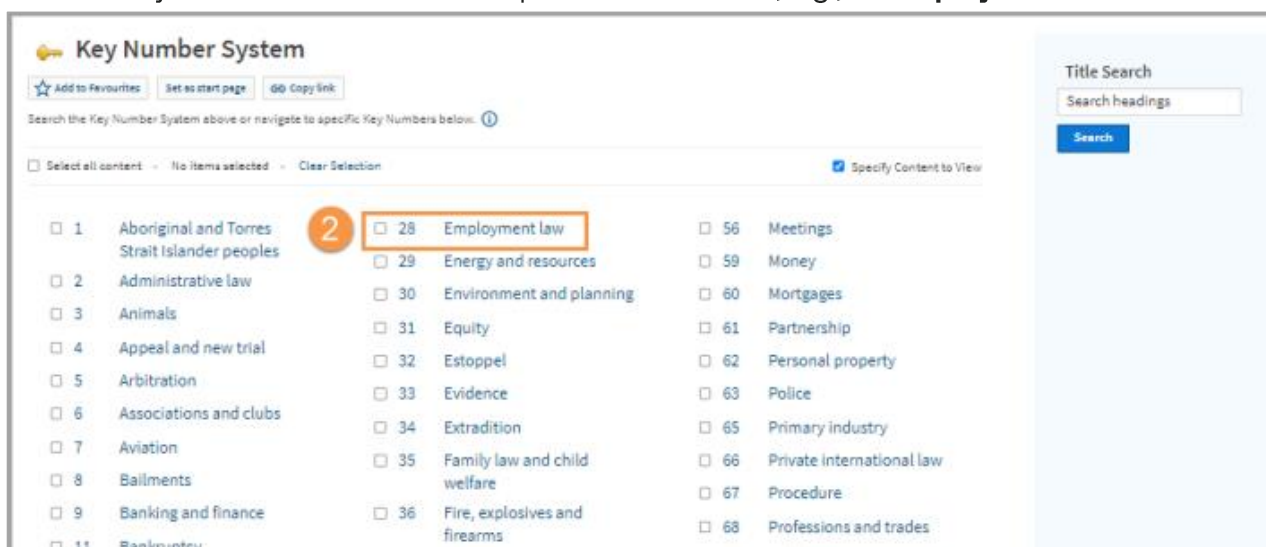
Key Number System

Add to Favourites Set as start page Copy link

Search the Key Number System above or navigate to specific Key Numbers below.

Select all content - No items selected - Clear Selection

Specify Content to View

1 Aboriginal and Torres Strait Islander peoples
2 Administrative law
3 Animals
4 Appeal and new trial
5 Arbitration
6 Associations and clubs
7 Aviation
8 Bailments
9 Banking and finance
11 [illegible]

2

28 Employment law
29 Energy and resources
30 Environment and planning
31 Equity
32 Estoppel
33 Evidence
34 Extradition
35 Family law and child welfare
36 Fire, explosives and firearms

56 Meetings
59 Money
60 Mortgages
61 Partnership
62 Personal property
63 Police
65 Primary industry
66 Private international law
67 Procedure
68 Professions and trades

Title Search

Search headings

Search